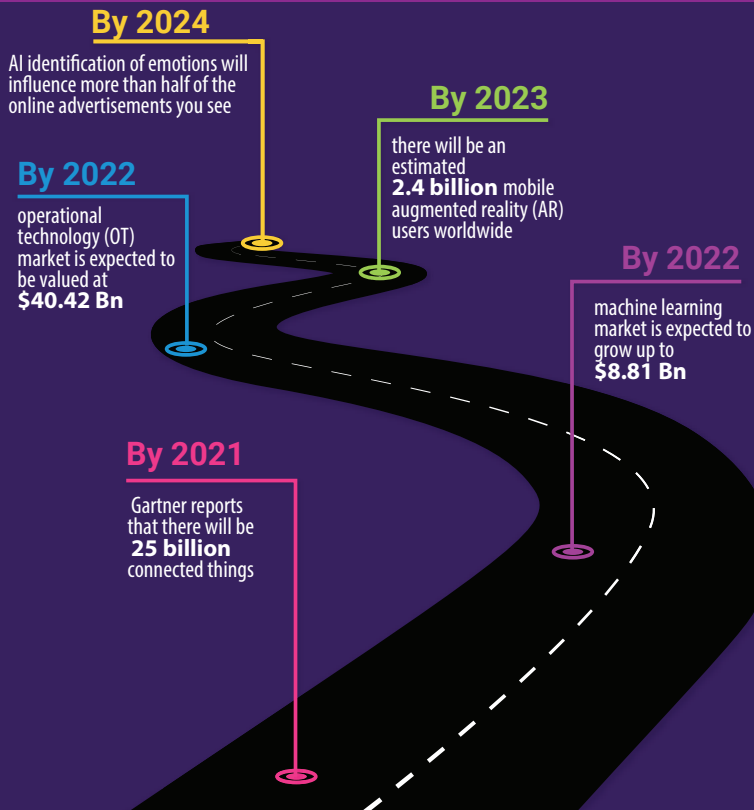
By 2024

AI identification of emotions will influence more than half of the online advertisements you see

By 2023

there will be an estimated **2.4 billion** mobile augmented reality (AR) users worldwide

By 2022

operational technology (OT) market is expected to be valued at **$40.42 Bn**

By 2022

machine learning market is expected to grow up to **$8.81 Bn**

By 2021

Gartner reports that there will be **25 billion** connected things